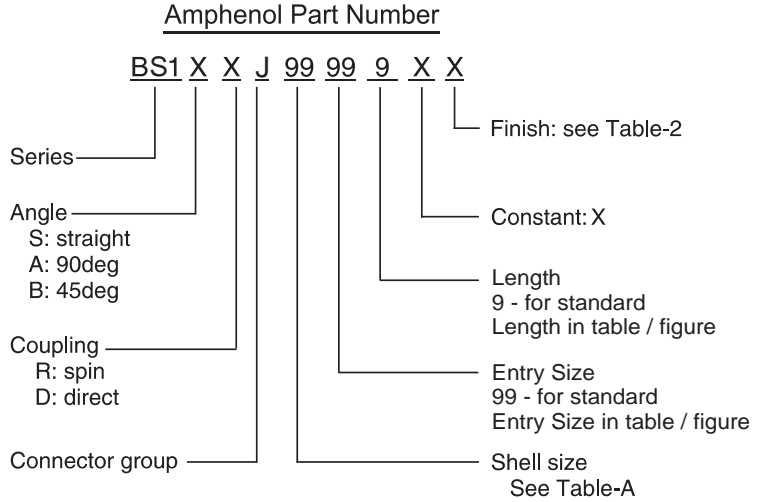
Amphenol Part Number

BS1 X X J 99 99 9 X X

Finish: see Table-2

Series

Angle
S: straight
A: 90deg
B: 45deg

Constant: X

Length
9 - for standard
Length in table / figure

Coupling
R: spin
D: direct

Entry Size
99 - for standard
Entry Size in table / figure

Connector group

Shell size
See Table-A